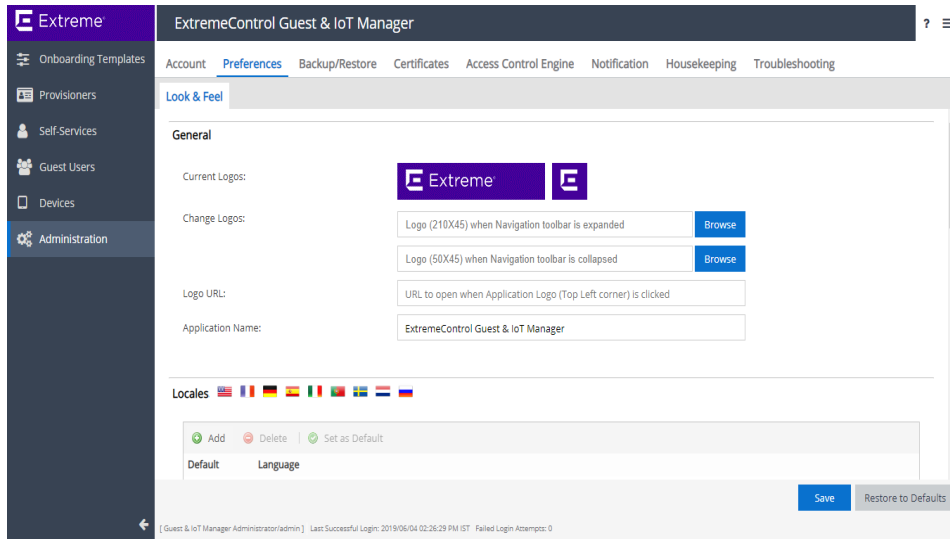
Extreme

ExtremeControl Guest & IoT Manager

? ≡

Onboarding Templates
Provisioners
Self-Services
Guest Users
Devices
Administration

Account Preferences Backup/Restore Certificates Access Control Engine Notification Housekeeping Troubleshooting

Look & Feel

General

Current Logos: Extreme

Change Logos: Logo (210X45) when Navigation toolbar is expanded Browse

Logo (50X45) when Navigation toolbar is collapsed Browse

Logo URL: URL to open when Application Logo (Top Left corner) is clicked

Application Name: ExtremeControl Guest & IoT Manager

Locales

Add Delete Set as Default

| Default | Language |
|---|---|

Save Restore to Defaults

[ Guest & IoT Manager Administrator/admin ] Last Successful Login: 2019/06/04 02:26:29 PM IST Failed Login Attempts: 0